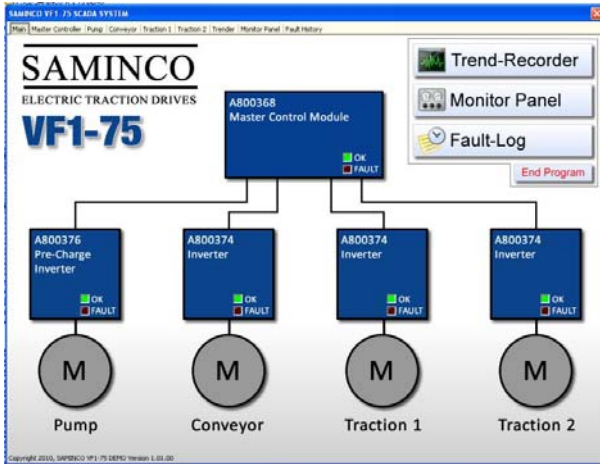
SAMINCO VF1-75 SCADA SYSTEM

Main | Master Controller | Pump | Conveyor | Traction 1 | Traction 2 | Trender | Monitor Panel | Fault History

SAMINCO

ELECTRIC TRACTION DRIVES

VF1-75

A800368
Master Control Module
OK
FAULT

Trend-Recorder

Monitor Panel

Fault-Log

End Program

A800376
Pre-Charge Inverter
OK
FAULT

A800374
Inverter
OK
FAULT

A800374
Inverter
OK
FAULT

A800374
Inverter
OK
FAULT

M
Pump

M
Conveyor

M
Traction 1

M
Traction 2

Copyright 2010, SAMINCO VF1-75 DEMO Version 1.01.00